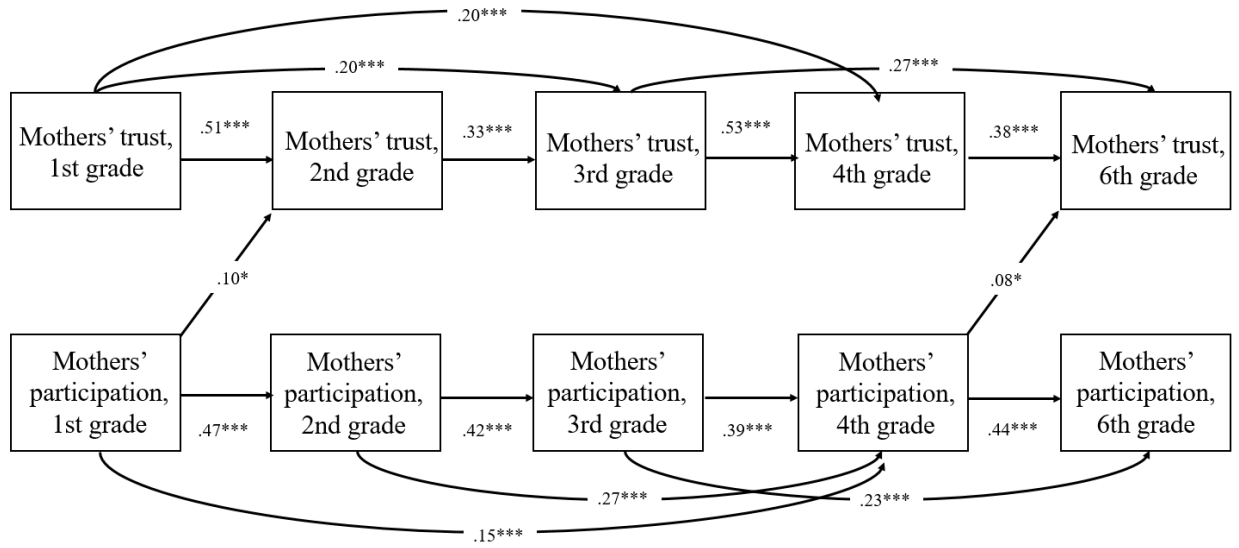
.20***

.20***

.27***

Mothers' trust, 1st grade

.51***

Mothers' trust, 2nd grade

.33***

Mothers' trust, 3rd grade

.53***

Mothers' trust, 4th grade

.38***

Mothers' trust, 6th grade

.10*

.08*

Mothers' participation, 1st grade

.47***

Mothers' participation, 2nd grade

.42***

Mothers' participation, 3rd grade

.39***

Mothers' participation, 4th grade

.44***

Mothers' participation, 6th grade

.27***

.23***

.15***